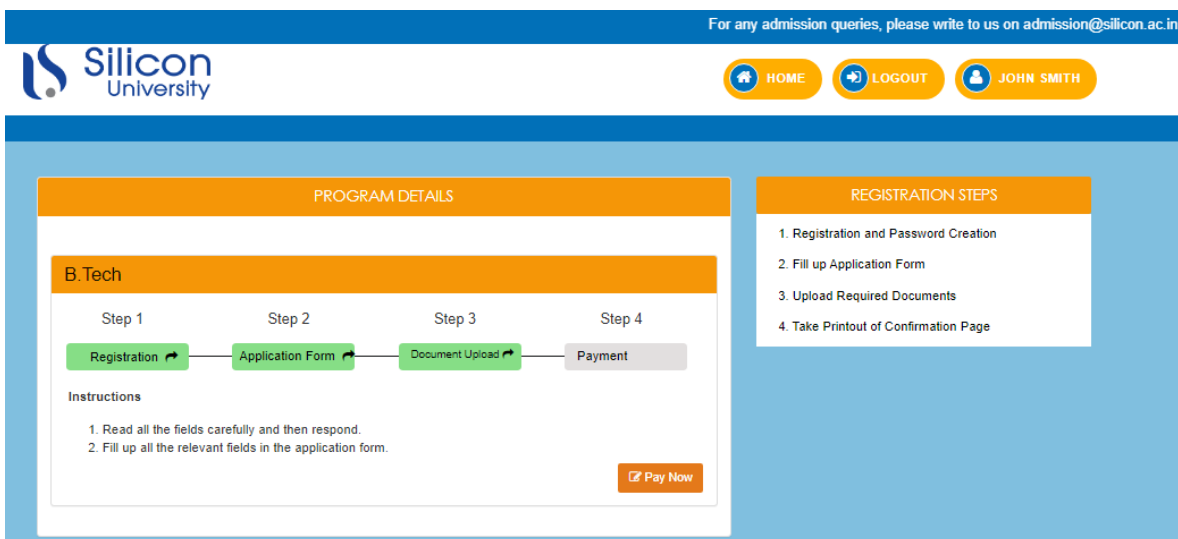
For any admission queries, please write to us on admission@silicon.ac.in

Silicon University

HOME LOGOUT JOHN SMITH

PROGRAM DETAILS

B.Tech

Step 1 Step 2 Step 3 Step 4

Registration Application Form Document Upload Payment

Instructions

1. Read all the fields carefully and then respond.
2. Fill up all the relevant fields in the application form.

Pay Now

REGISTRATION STEPS

1. Registration and Password Creation
2. Fill up Application Form
3. Upload Required Documents
4. Take Printout of Confirmation Page